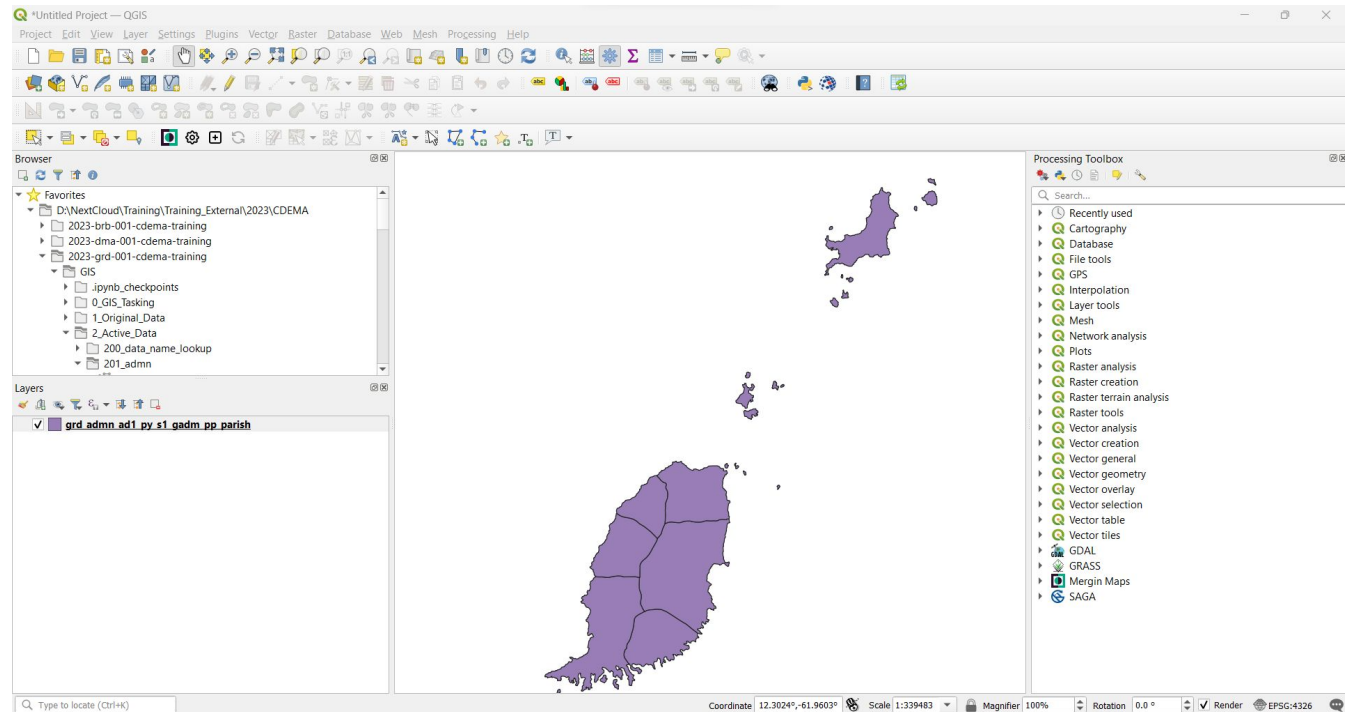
*Untitled Project — QGIS

Project Edit View Layer Settings Plugins Vector Raster Database Web Mesh Processing Help

Browser

Favorites
D:\NextCloud\Training\Training_External\2023\CDEMA
2023-brb-001-cdema-training
2023-dma-001-cdema-training
2023-grd-001-cdema-training
GIS
.ipynb_checkpoints
0_GIS_Tasking
1_Original_Data
2_Active_Data
200_data_name_lookup
201_admn

Layers

grd_admn_ad1_py_s1_gadm_pp_parish

Processing Toolbox

Search...
Recently used
Cartography
Database
File tools
GPS
Interpolation
Layer tools
Mesh
Network analysis
Plots
Raster analysis
Raster creation
Raster terrain analysis
Raster tools
Vector analysis
Vector creation
Vector general
Vector geometry
Vector overlay
Vector selection
Vector table
Vector tiles
GDAL
GRASS
Mergin Maps
SAGA

Type to locate (Ctrl+K)

Coordinate 12.3024°,-61.9603° Scale 1:339483 Magnifier 100% Rotation 0.0 ° Render EPSG:4326